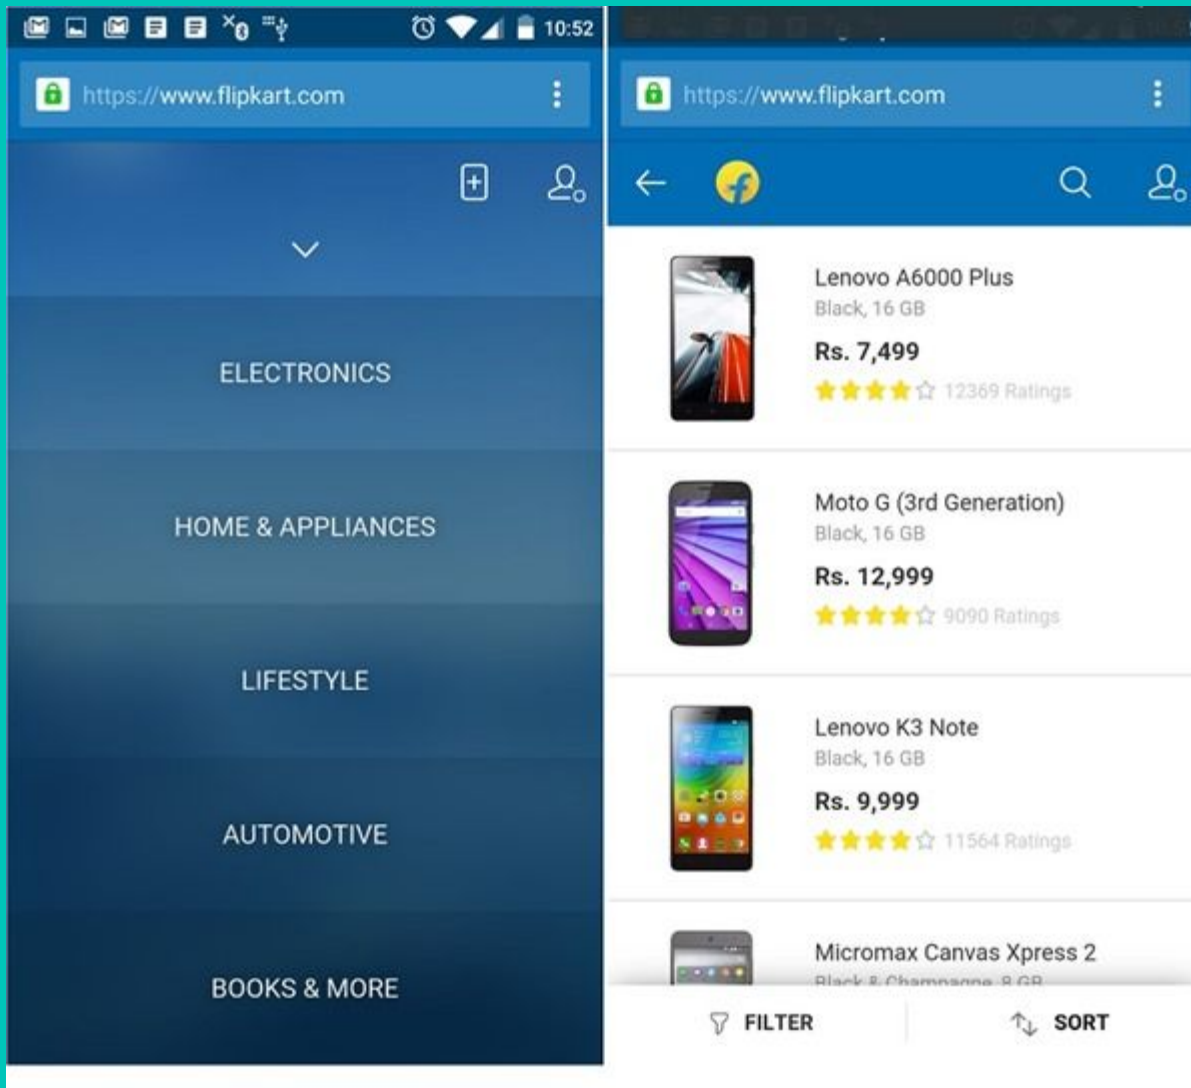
10:52

https://www.flipkart.com

ELECTRONICS

HOME & APPLIANCES

LIFESTYLE

AUTOMOTIVE

BOOKS & MORE

https://www.flipkart.com

Lenovo A6000 Plus
Black, 16 GB
Rs. 7,499
12369 Ratings

Moto G (3rd Generation)
Black, 16 GB
Rs. 12,999
9090 Ratings

Lenovo K3 Note
Black, 16 GB
Rs. 9,999
11564 Ratings

Micromax Canvas Xpress 2
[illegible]

FILTER
SORT